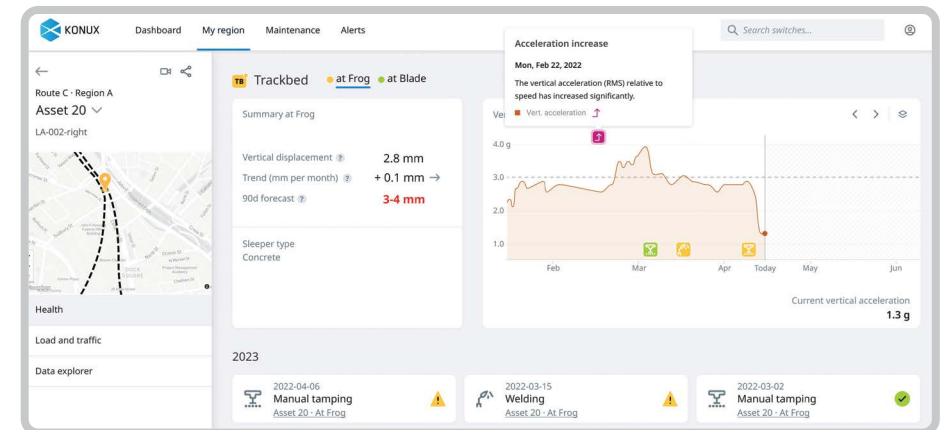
KONUX Dashboard My region Maintenance Alerts

Search switches...

Route C · Region A
Asset 20
LA-002-right

Health
Load and traffic
Data explorer

TB Trackbed ● at Frog ● at Blade

Summary at Frog

Vertical displacement 2.8 mm
Trend (mm per month) + 0.1 mm →
90d forecast 3-4 mm

Sleeper type
Concrete

Acceleration increase
Mon, Feb 22, 2022
The vertical acceleration (RMS) relative to speed has increased significantly.
Vert. acceleration

Ve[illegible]

4.0 g
3.0
2.0
1.0

Feb Mar Apr Today May Jun

Current vertical acceleration
1.3 g

2023

2022-04-06
Manual tamping
Asset 20 · At Frog

2022-03-15
Welding
Asset 20 · At Frog

2022-03-02
Manual tamping
Asset 20 · At Frog